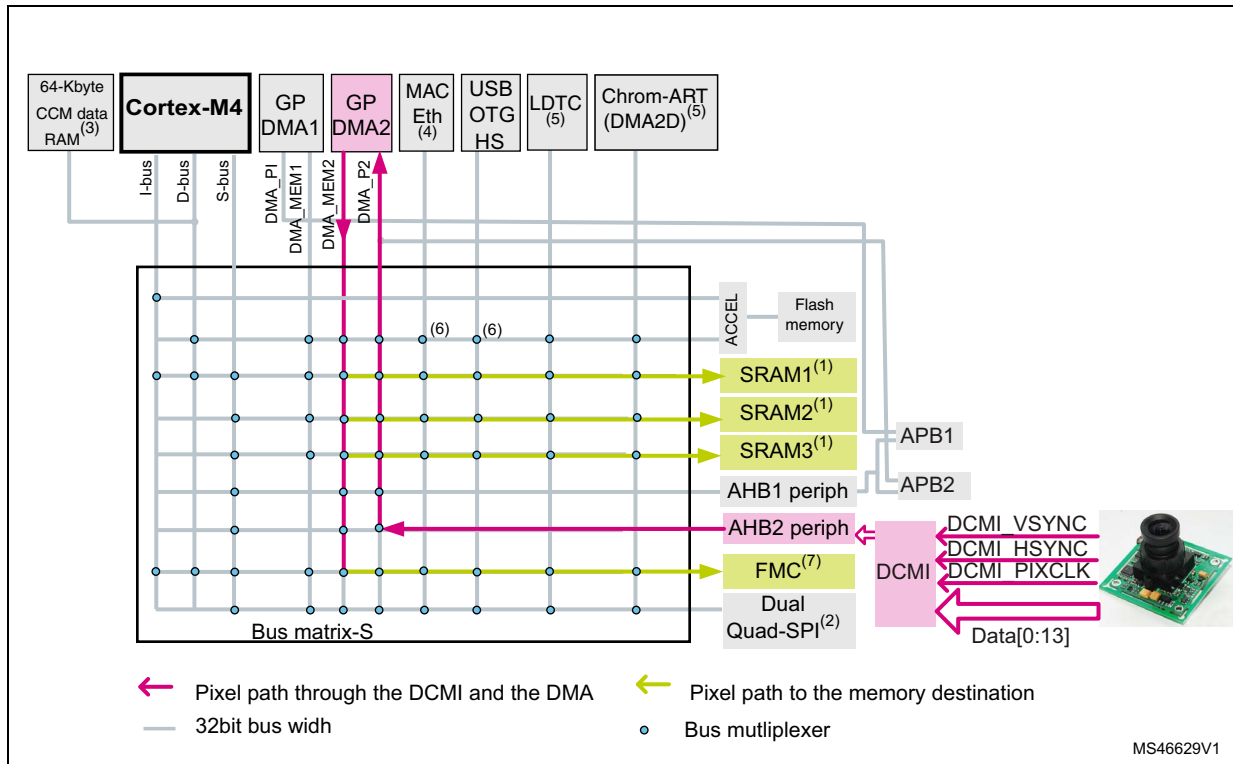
64-Kbyte CCM data RAM$^{(3)}$

Cortex-M4

GP DMA1

GP DMA2

MAC Eth $^{(4)}$

USB OTG HS

LDTC $^{(5)}$

Chrom-ART (DMA2D)$^{(5)}$

I-bus

D-bus

S-bus

DMA_PI

DMA_MEM1

DMA_MEM2

DMA_P2

ACCEL

Flash memory

(6)

(6)

SRAM1$^{(1)}$

SRAM2$^{(1)}$

SRAM3$^{(1)}$

APB1

AHB1 periph

APB2

AHB2 periph

DCMI_VSYNC

DCMI_HSYNC

DCMI_PIXCLK

DCMI

FMC$^{(7)}$

Dual Quad-SPI$^{(2)}$

Data[0:13]

Bus matrix-S

Pixel path through the DCMI and the DMA

Pixel path to the memory destination

32bit bus widh

Bus mutliplexer

MS46629V1